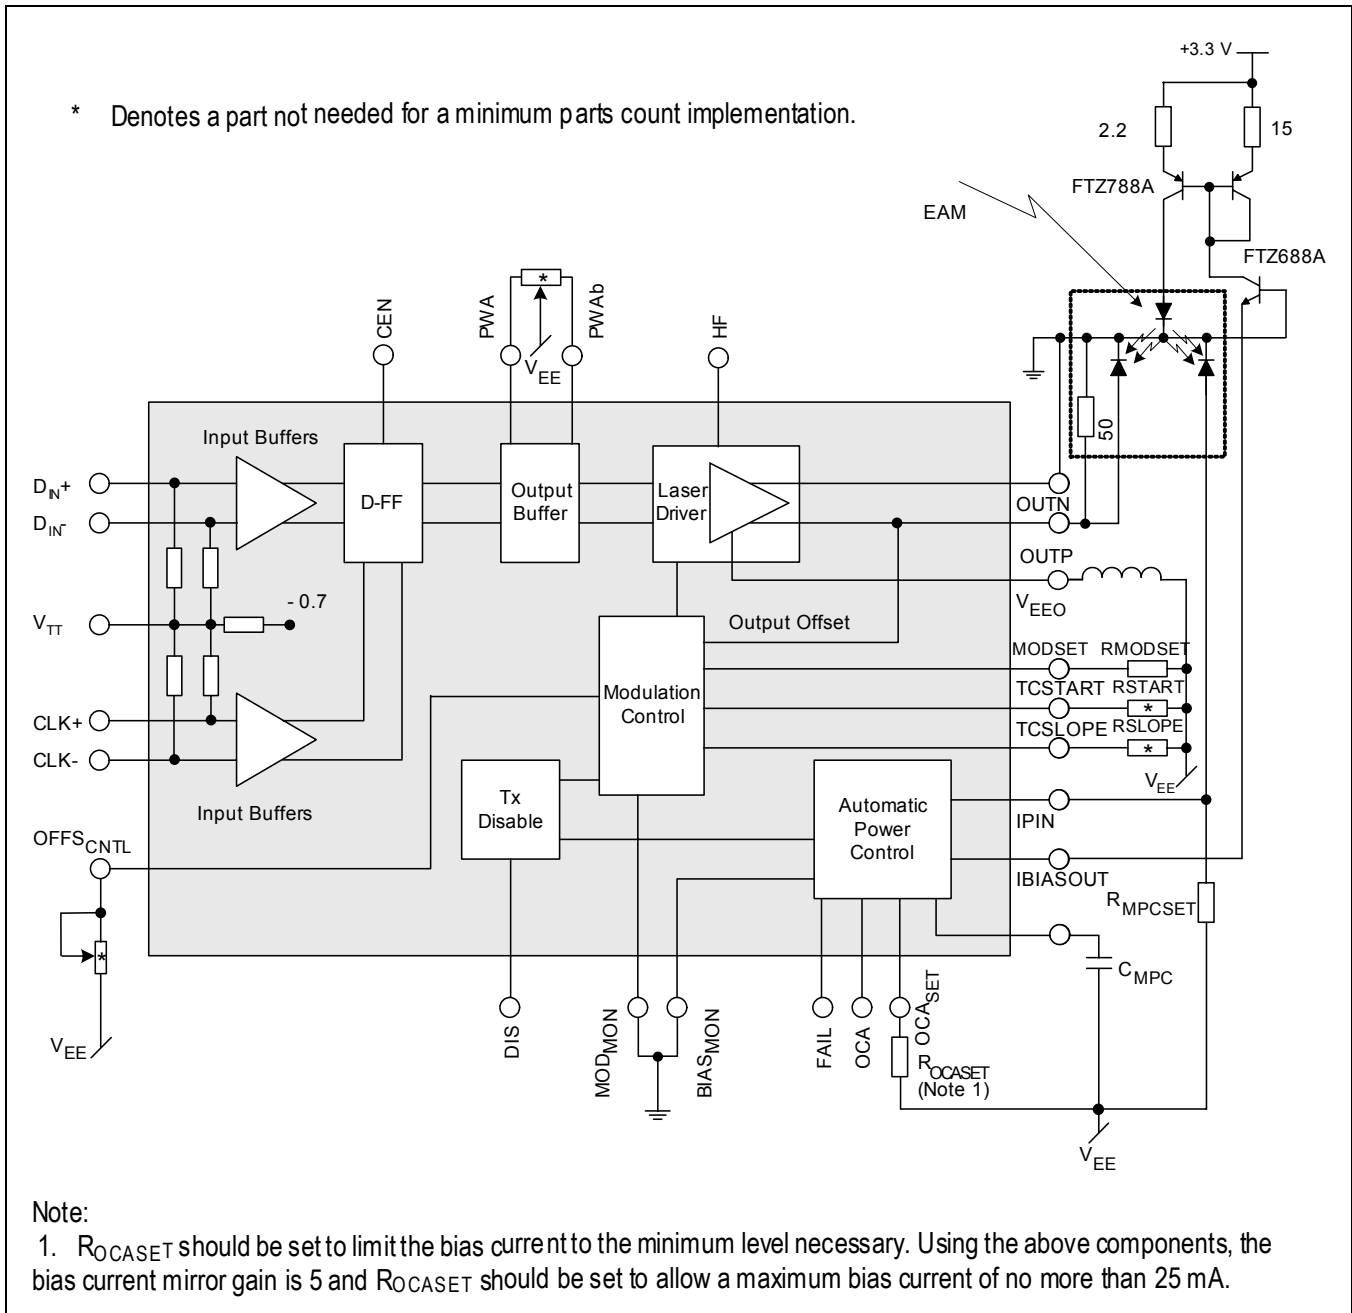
* Denotes a part not needed for a minimum parts count implementation.

+3.3 V

2.2

15

FTZ788A

EAM

FTZ688A

CEN

PWA

*

PWAb

HF

$V_{EE}$

50

Input Buffers

D-FF

Output Buffer

Laser Driver

$D_{IN}+$

$D_{IN}-$

OUTN

OUTP

$V_{EEO}$

$V_{TT}$

- 0.7

Output Offset

MODSET

RMODSET

Modulation Control

TCSTART

RSTART

*

CLK+

TCSLOPE

RSLOPE

*

CLK-

$V_{EE}$

Tx Disable

Automatic Power Control

Input Buffers

IPIN

$OFFS_{CNTL}$

IBIASOUT

$R_{MPCSET}$

*

$C_{MPC}$

$V_{EE}$

DIS

$MOD_{MON}$

$BIAS_{MON}$

FAIL

OCA

$OCA_{SET}$

$R_{OCASET}$ (Note 1)

$V_{EE}$

Note:
1. $R_{OCASET}$ should be set to limit the bias current to the minimum level necessary. Using the above components, the bias current mirror gain is 5 and $R_{OCASET}$ should be set to allow a maximum bias current of no more than 25 mA.